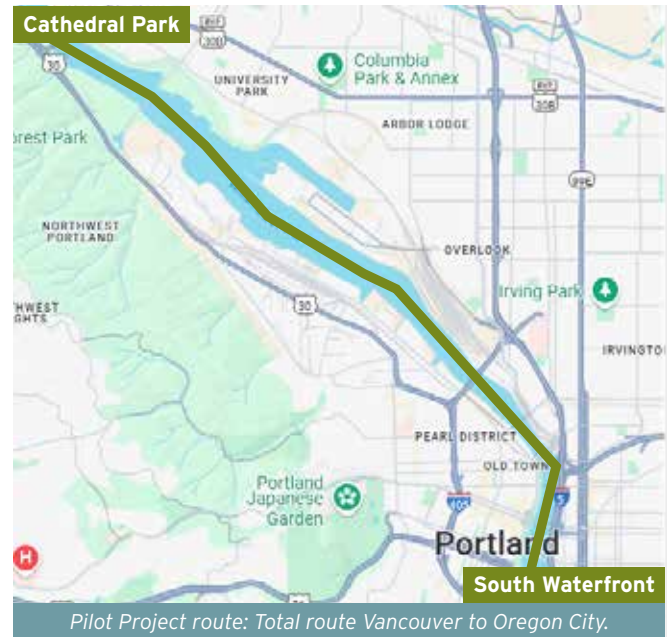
Cathedral Park

30

30

Columbia Park & Annex

UNIVERSITY PARK

ARBOR LODGE

rest Park

NORTHWEST PORTLAND

OVERLOOK

Irving Park

HWEST GHTS

IRVINGTO

30

PEARL DISTRICT

OLD TOWN

405

5

Portland Japanese Garden

Portland

South Waterfront

Pilot Project route: Total route Vancouver to Oregon City.